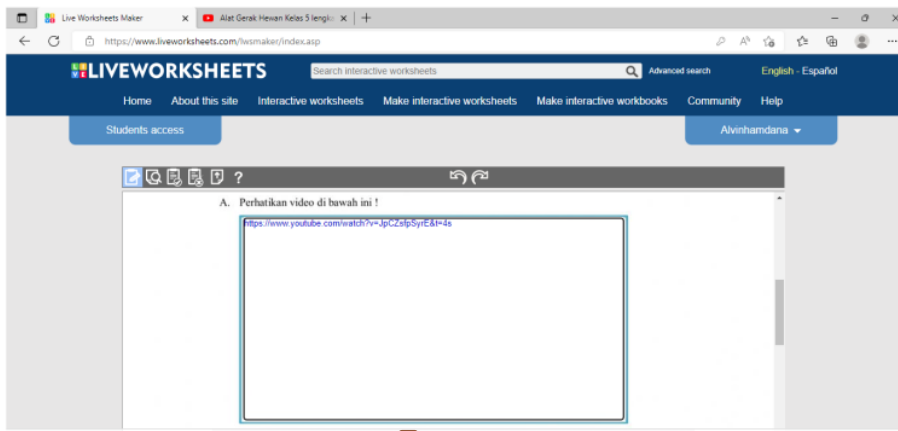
Live Worksheets Maker
Alat Gerak Hewan Kelas 5 lengk
https://www.liveworksheets.com/lwsmaker/index.asp

LIVEWORKSHEETS
Search interactive worksheets
Advanced search
English - Español
Home About this site Interactive worksheets Make interactive worksheets Make interactive workbooks Community Help
Students access
Alvinhamdana

?

A. Perhatikan video di bawah ini !
https://www.youtube.com/watch?v=JpCZsfpSyrE&t=4s